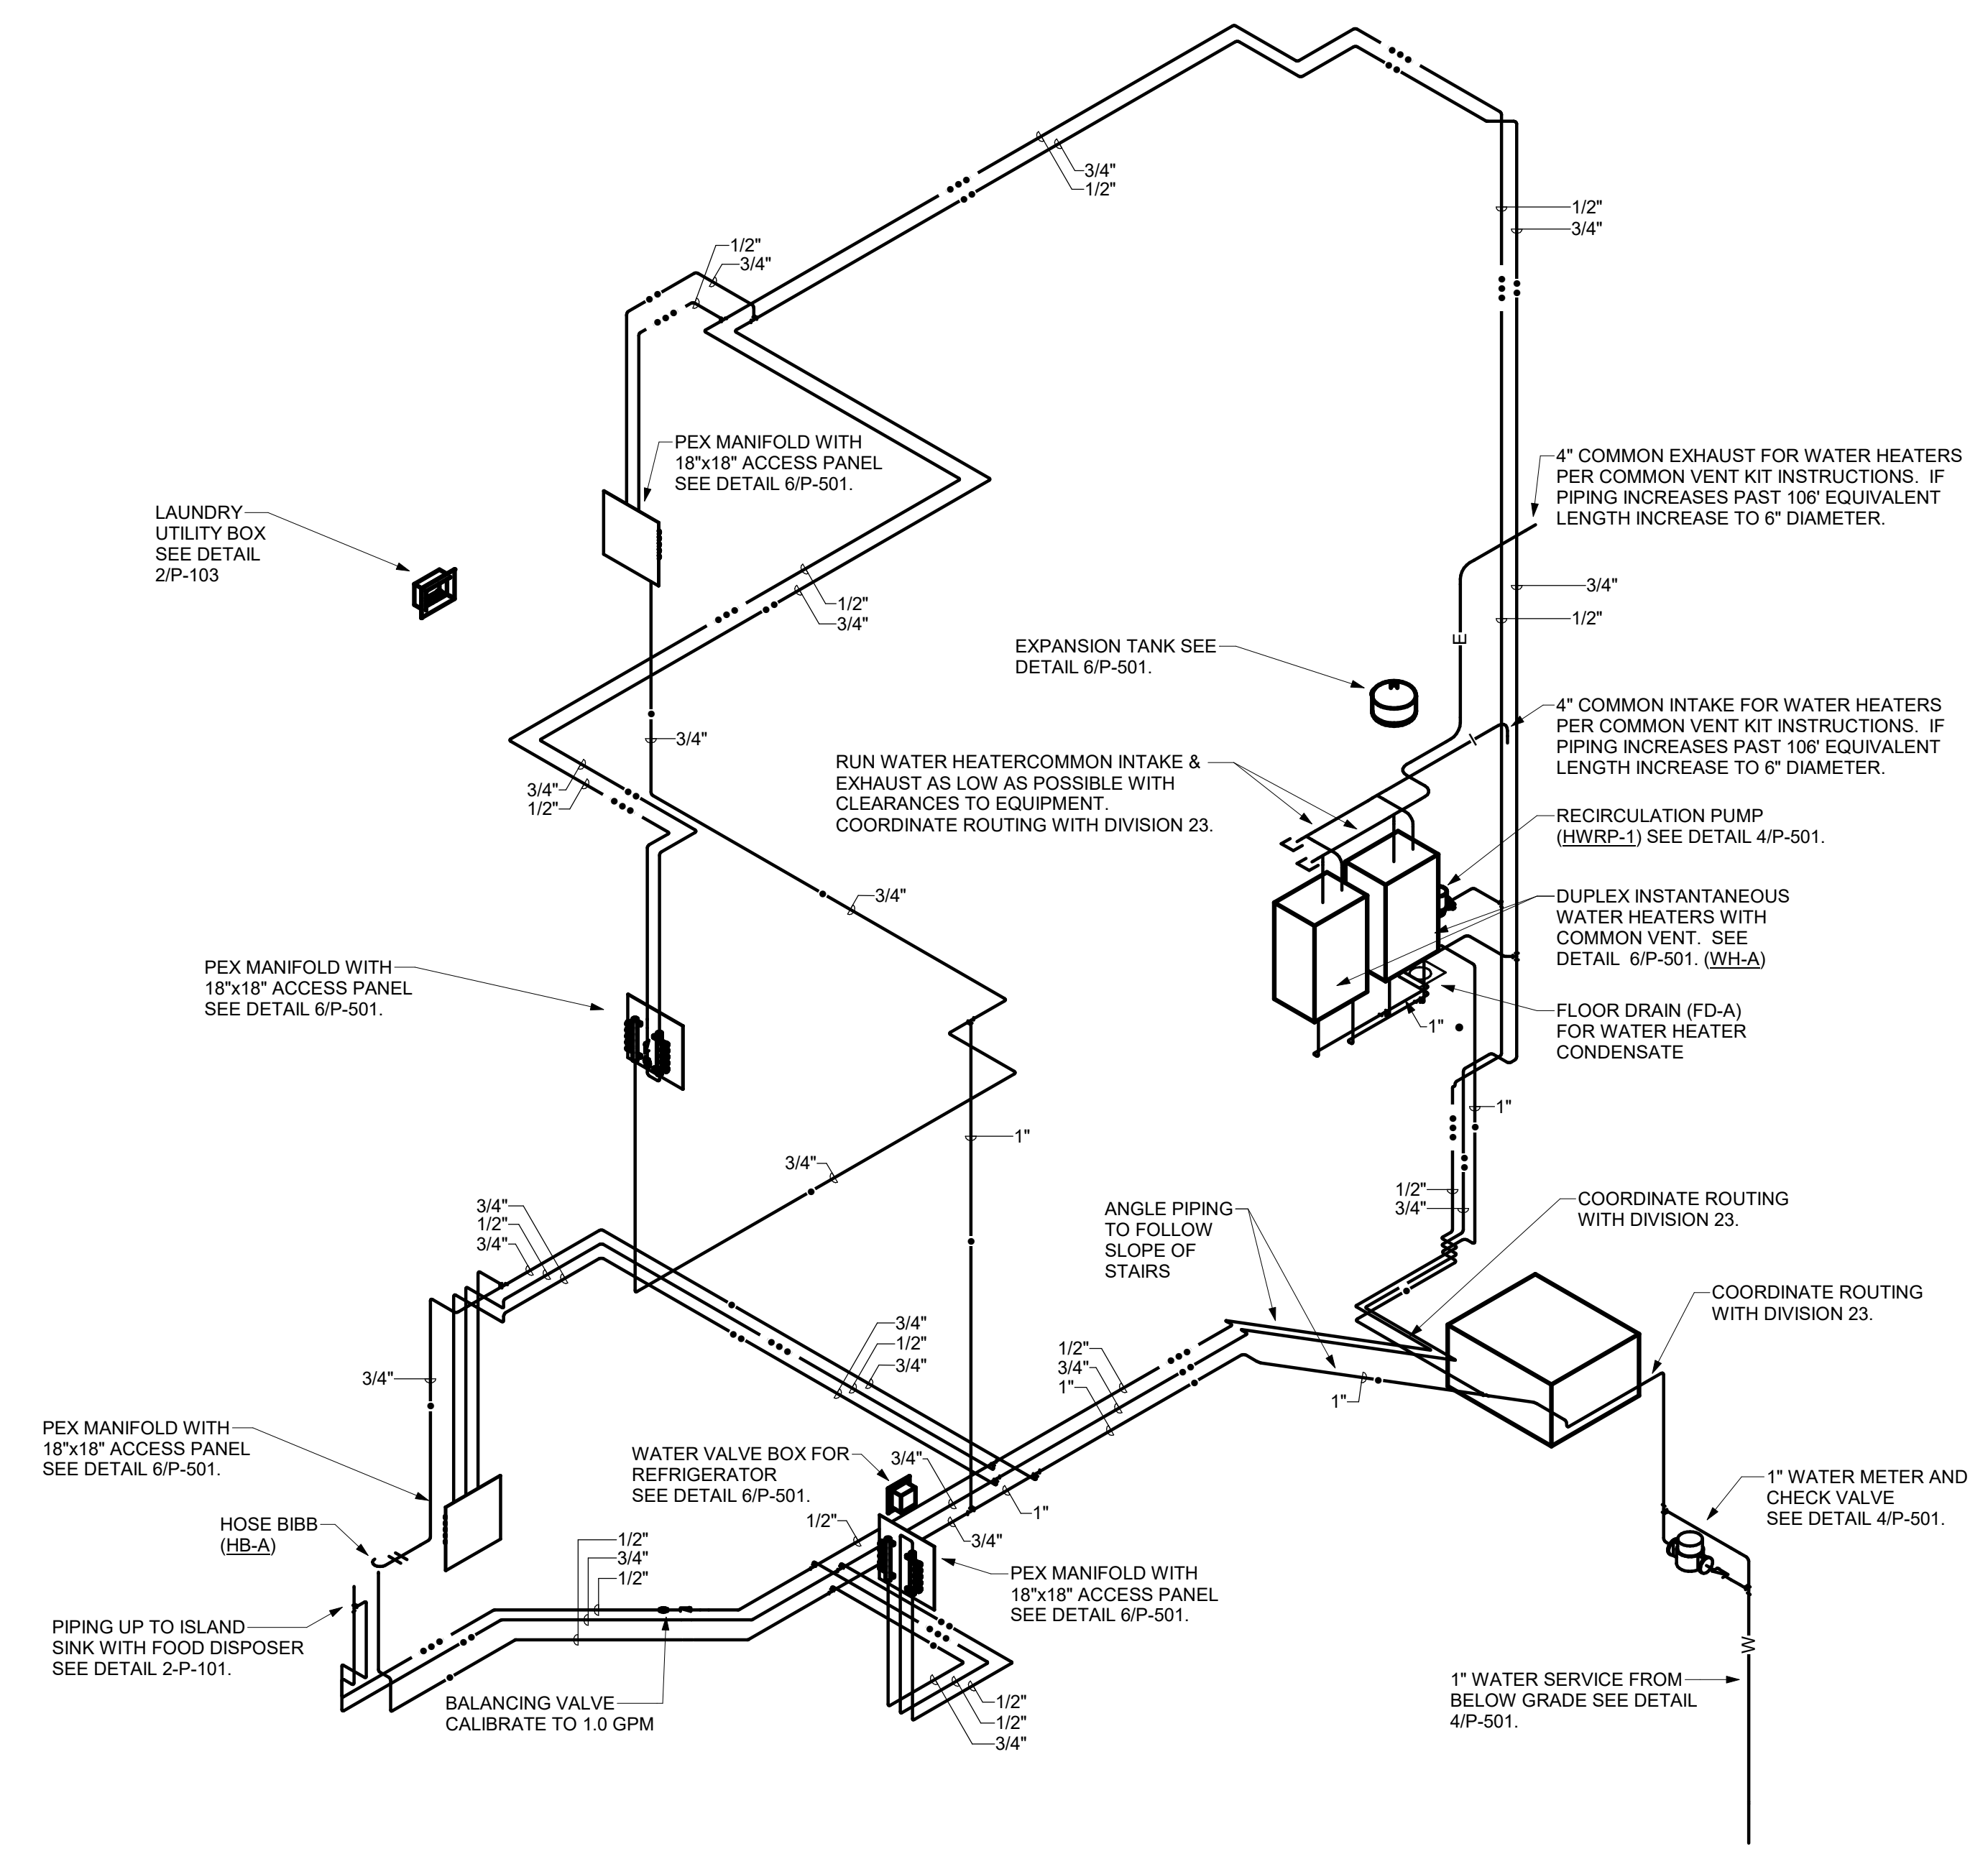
3/4"
1/2"

1/2"
3/4"

1/2"
3/4"

PEX MANIFOLD WITH 18"x18" ACCESS PANEL SEE DETAIL 6/P-501.

LAUNDRY UTILITY BOX SEE DETAIL 2/P-103

1/2"
3/4"

4" COMMON EXHAUST FOR WATER HEATERS PER COMMON VENT KIT INSTRUCTIONS. IF PIPING INCREASES PAST 106' EQUIVALENT LENGTH INCREASE TO 6" DIAMETER.

3/4"
1/2"

E

EXPANSION TANK SEE DETAIL 6/P-501.

4" COMMON INTAKE FOR WATER HEATERS PER COMMON VENT KIT INSTRUCTIONS. IF PIPING INCREASES PAST 106' EQUIVALENT LENGTH INCREASE TO 6" DIAMETER.

3/4"

I

RUN WATER HEATERCOMMON INTAKE & EXHAUST AS LOW AS POSSIBLE WITH CLEARANCES TO EQUIPMENT. COORDINATE ROUTING WITH DIVISION 23.

3/4"
1/2"

RECIRCULATION PUMP (HWRP-1) SEE DETAIL 4/P-501.

3/4"

DUPLEX INSTANTANEOUS WATER HEATERS WITH COMMON VENT. SEE DETAIL 6/P-501. (WH-A)

PEX MANIFOLD WITH 18"x18" ACCESS PANEL SEE DETAIL 6/P-501.

FLOOR DRAIN (FD-A) FOR WATER HEATER CONDENSATE

1"

1"

1"

3/4"

1/2"
3/4"

ANGLE PIPING TO FOLLOW SLOPE OF STAIRS

COORDINATE ROUTING WITH DIVISION 23.

3/4"
1/2"
3/4"

COORDINATE ROUTING WITH DIVISION 23.

3/4"
1/2"
3/4"

1/2"
3/4"
1"

1"

3/4"

PEX MANIFOLD WITH 18"x18" ACCESS PANEL SEE DETAIL 6/P-501.

WATER VALVE BOX FOR REFRIGERATOR SEE DETAIL 6/P-501.

3/4"

1"

1" WATER METER AND CHECK VALVE SEE DETAIL 4/P-501.

HOSE BIBB (HB-A)

1/2"

3/4"

1/2"
3/4"
1/2"

PEX MANIFOLD WITH 18"x18" ACCESS PANEL SEE DETAIL 6/P-501.

PIPING UP TO ISLAND SINK WITH FOOD DISPOSER SEE DETAIL 2-P-101.

W

1" WATER SERVICE FROM BELOW GRADE SEE DETAIL 4/P-501.

BALANCING VALVE CALIBRATE TO 1.0 GPM

1/2"
1/2"
3/4"